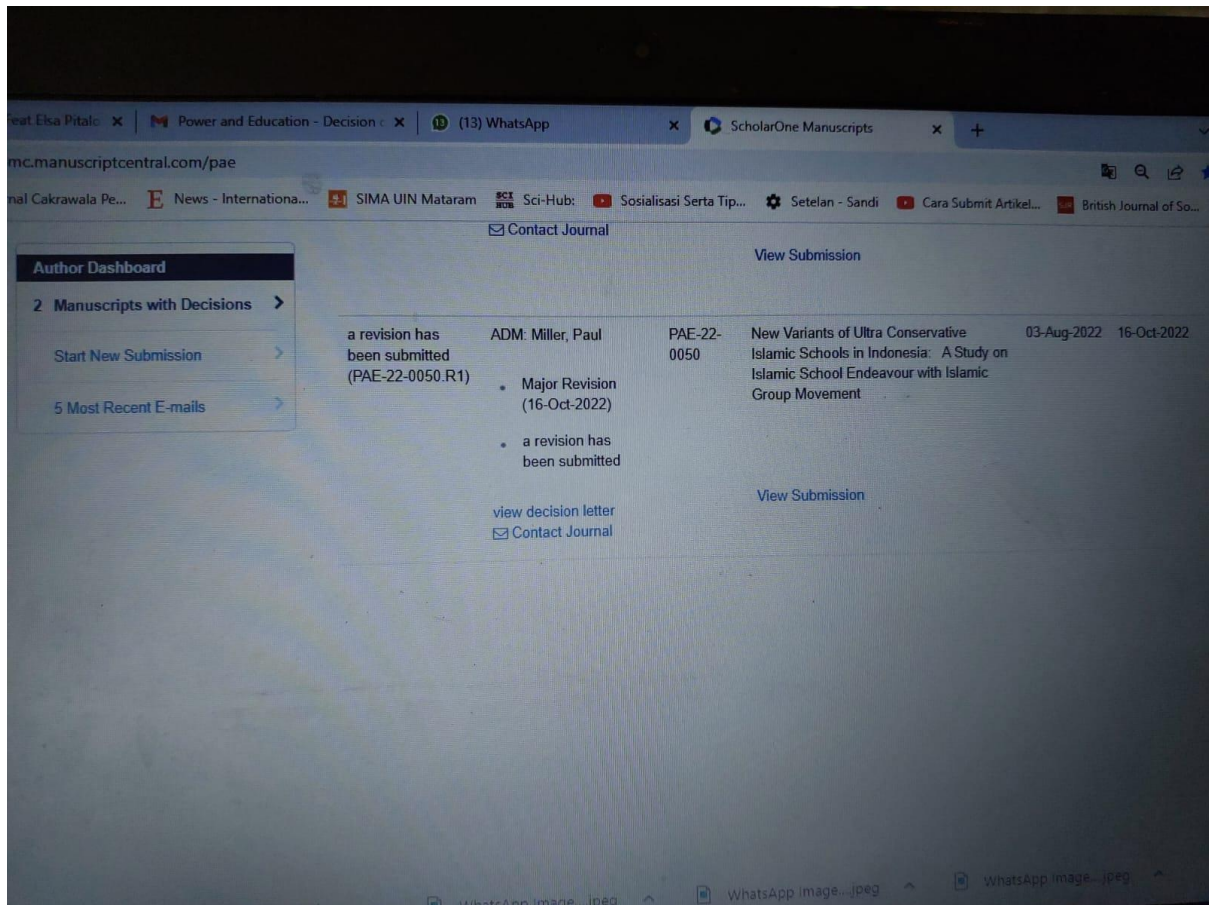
eat Elsa Pitalo × | Power and Education - Decision × | (13) WhatsApp × | ScholarOne Manuscripts × +

mc.manuscriptcentral.com/pae

nal Cakrawala Pe... | News - Internationa... | SIMA UIN Mataram | Sci-Hub: | Sosialisasi Serta Tip... | Setelan - Sandi | Cara Submit Artikel... | British Journal of So...

Contact Journal

View Submission

Author Dashboard

2 Manuscripts with Decisions >

Start New Submission >

5 Most Recent E-mails >

| | | | | | |
|---|---|---|---|---|---|
| a revision has been submitted (PAE-22-0050.R1) | ADM: Miller, Paul<br>• Major Revision (16-Oct-2022)<br>• a revision has been submitted<br>view decision letter<br>Contact Journal | PAE-22-0050 | New Variants of Ultra Conservative Islamic Schools in Indonesia: A Study on Islamic School Endeavour with Islamic Group Movement<br>View Submission | 03-Aug-2022 | 16-Oct-2022 |

WhatsApp Image....jpeg ^ | WhatsApp Image....jpeg ^ | WhatsApp Image....jpeg ^